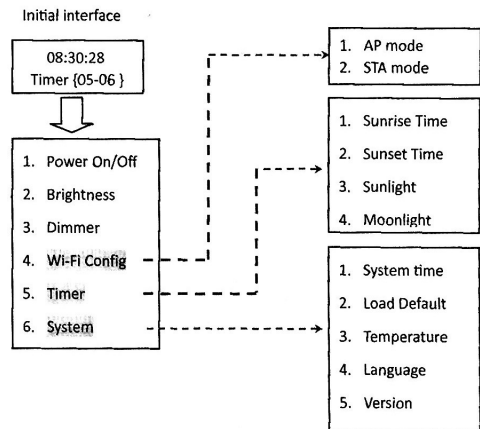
Initial interface

08:30:28
Timer {05-06 }

1. Power On/Off
2. Brightness
3. Dimmer
4. Wi-Fi Config
5. Timer
6. System

1. AP mode
2. STA mode

1. Sunrise Time
2. Sunset Time
3. Sunlight
4. Moonlight

1. System time
2. Load Default
3. Temperature
4. Language
5. Version